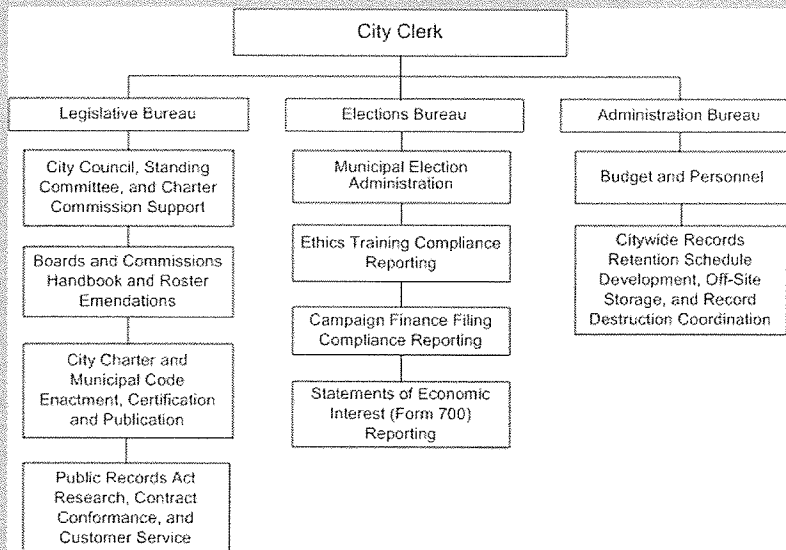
City Clerk

Legislative Bureau

City Council, Standing Committee, and Charter Commission Support

Boards and Commissions Handbook and Roster Emendations

City Charter and Municipal Code Enactment, Certification and Publication

Public Records Act Research, Contract Conformance, and Customer Service

Elections Bureau

Municipal Election Administration

Ethics Training Compliance Reporting

Campaign Finance Filing Compliance Reporting

Statements of Economic Interest (Form 700) Reporting

Administration Bureau

Budget and Personnel

Citywide Records Retention Schedule Development, Off-Site Storage, and Record Destruction Coordination